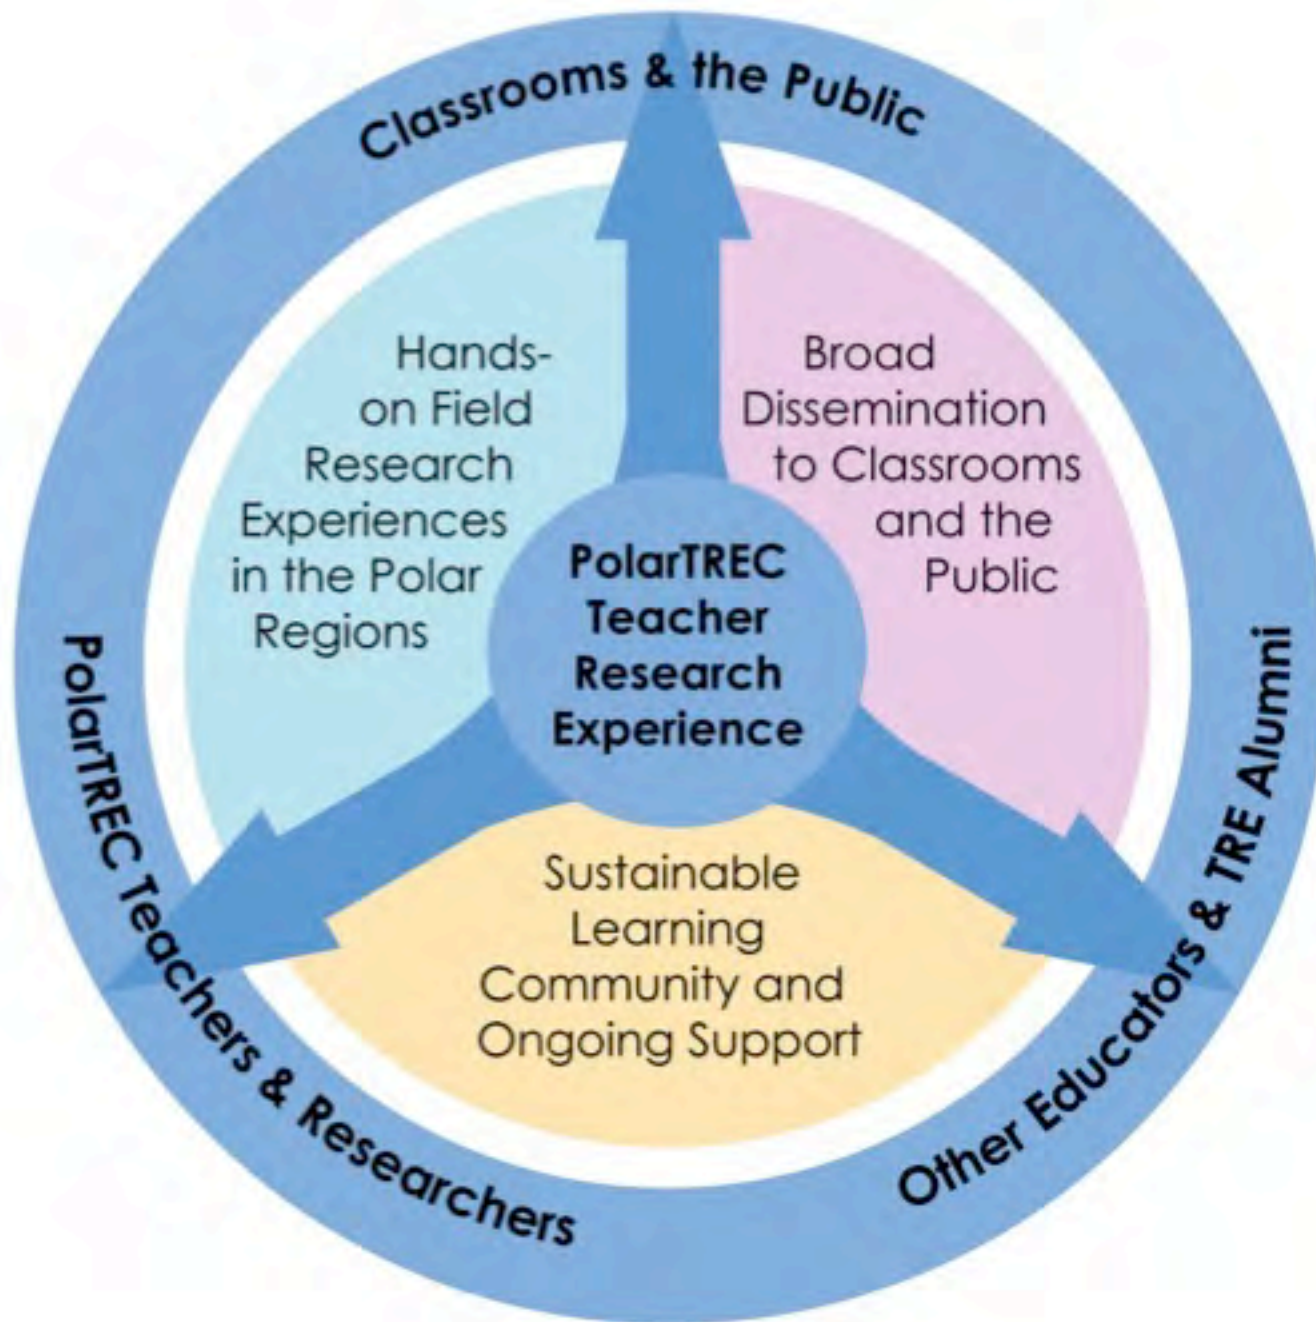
Classrooms & the Public

Hands-on Field Research Experiences in the Polar Regions

Broad Dissemination to Classrooms and the Public

PolarTREC Teacher Research Experience

Sustainable Learning Community and Ongoing Support

PolarTREC Teachers & Researchers

Other Educators & TRE Alumni